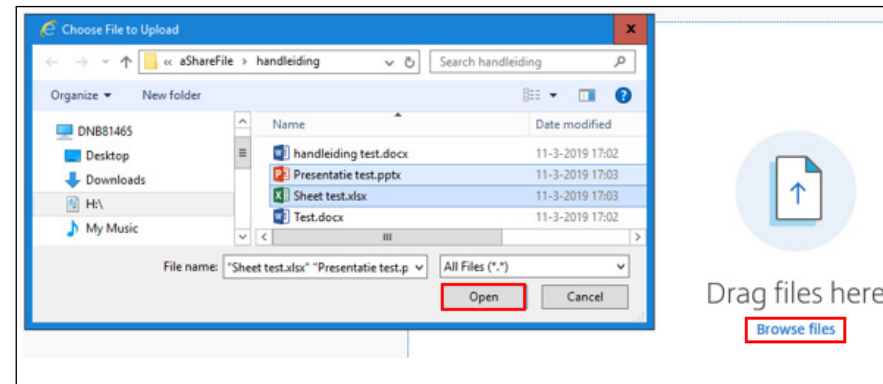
Choose File to Upload

« aShareFile › handleiding

Search handleiding

Organize ▾ New folder

DNB81465
Desktop
Downloads
H:\
My Music

| Name | Date modified |
|---|---|
| handleiding test.docx | 11-3-2019 17:02 |
| Presentatie test.pptx | 11-3-2019 17:03 |
| Sheet test.xlsx | 11-3-2019 17:03 |
| Test.docx | 11-3-2019 17:02 |

File name: "Sheet test.xlsx" "Presentatie test.p

All Files (*.*)

Open Cancel

Drag files here

Browse files